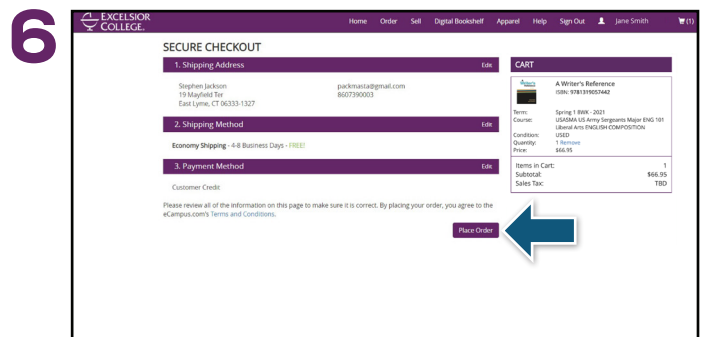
6

EXCELSIOR COLLEGE.

Home Order Sell Digital Bookshelf Apparel Help Sign Out Jane Smith (1)

SECURE CHECKOUT

1. Shipping Address Edit

Stephen Jackson
19 Mayfield Ter
East Lyme, CT 06333-1327

packmasta@gmail.com
8607390003

2. Shipping Method Edit

Economy Shipping - 4-8 Business Days - FREE!

3. Payment Method Edit

Customer Credit

Please review all of the information on this page to make sure it is correct. By placing your order, you agree to the eCampus.com's Terms and Conditions.

Place Order

CART

A Writer's Reference
ISBN: 9781319057442

| | |
|---|---|
| Term: | Spring 1 8WK - 2021 |
| Course: | USASMA US Army Sergeants Major ENG 101 Liberal Arts ENGLISH COMPOSITION |
| Condition: | USED |
| Quantity: | 1 Remove |
| Price: | $66.95 |

| | |
|---|---|
| Items in Cart: | 1 |
| Subtotal: | $66.95 |
| Sales Tax: | TBD |